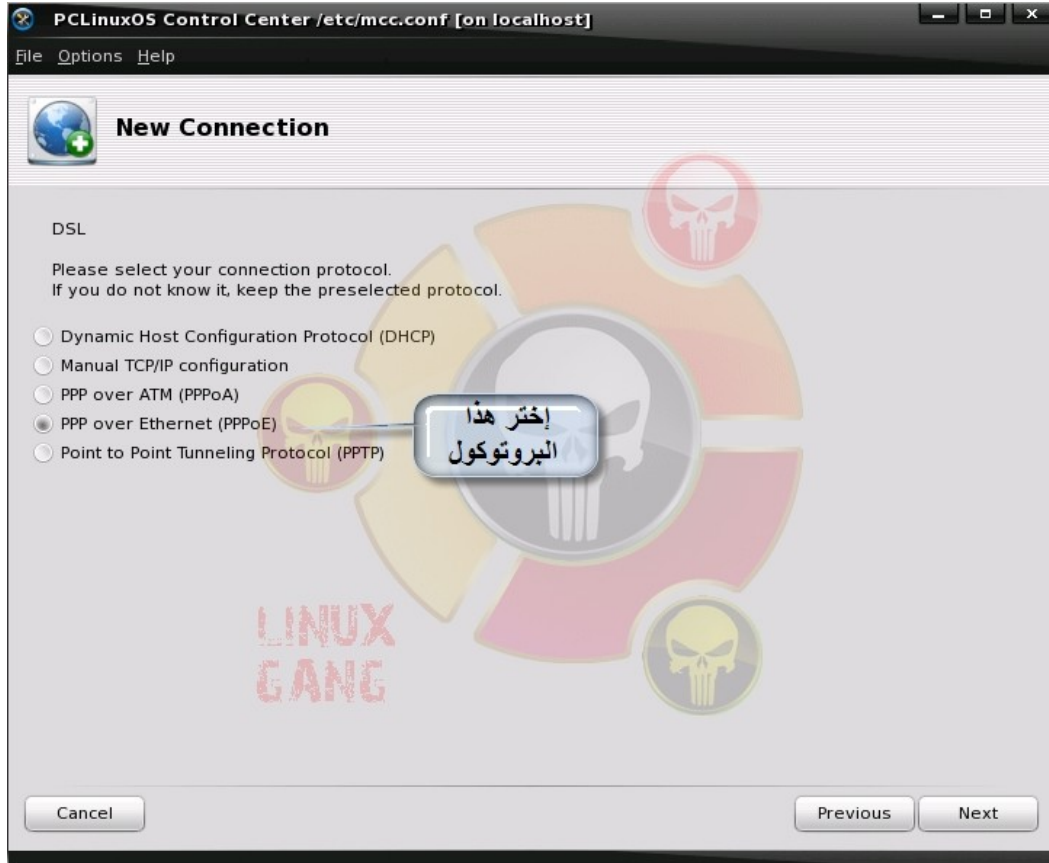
PCLinuxOS Control Center /etc/mcc.conf [on localhost]

File Options Help

New Connection

DSL

Please select your connection protocol.
If you do not know it, keep the preselected protocol.

Dynamic Host Configuration Protocol (DHCP)
Manual TCP/IP configuration
PPP over ATM (PPPoA)
PPP over Ethernet (PPPoE)
Point to Point Tunneling Protocol (PPTP)

إختر هذا البروتوكول

LINUX GANG

Cancel

Previous

Next